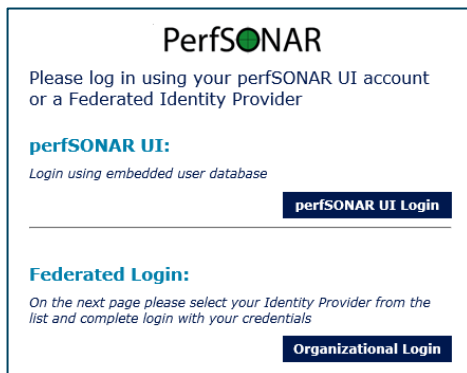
PerfSONAR

Please log in using your perfSONAR UI account or a Federated Identity Provider

perfSONAR UI:

Login using embedded user database

perfSONAR UI Login

Federated Login:

On the next page please select your Identity Provider from the list and complete login with your credentials

Organizational Login